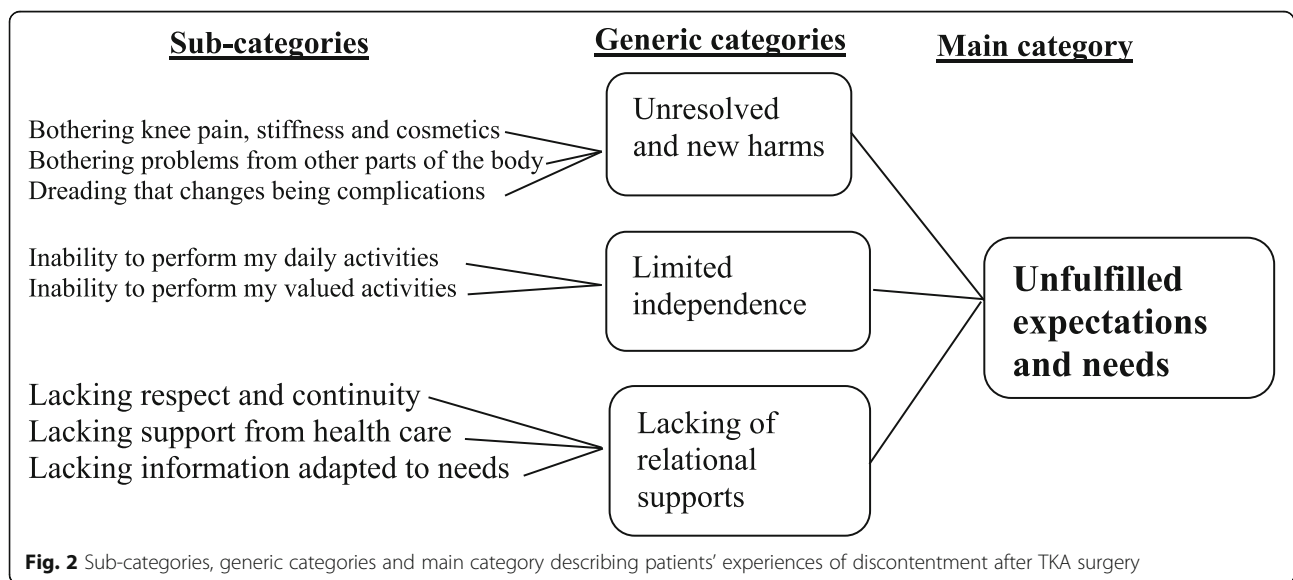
Sub-categories

Generic categories

Main category

Bothering knee pain, stiffness and cosmetics
Bothering problems from other parts of the body
Dreading that changes being complications

Unresolved and new harms

Inability to perform my daily activities
Inability to perform my valued activities

Limited independence

Unfulfilled expectations and needs

Lacking respect and continuity
Lacking support from health care
Lacking information adapted to needs

Lacking of relational supports

Fig. 2 Sub-categories, generic categories and main category describing patients' experiences of discontentment after TKA surgery